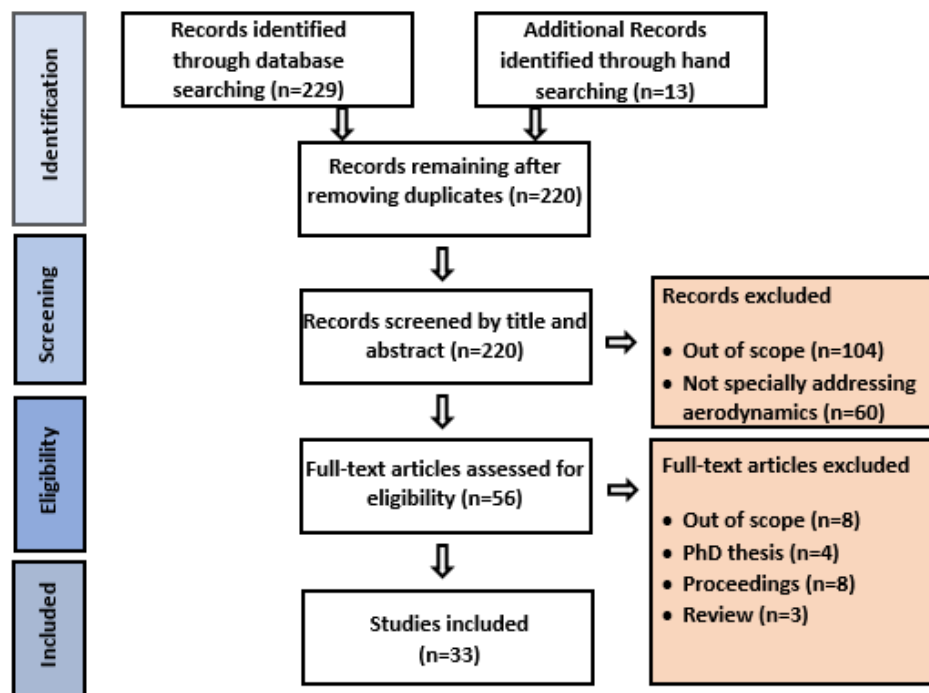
Identification

Records identified through database searching (n=229)

Additional Records identified through hand searching (n=13)

Records remaining after removing duplicates (n=220)

Screening

Records screened by title and abstract (n=220)

Records excluded

- Out of scope (n=104)
- Not specially addressing aerodynamics (n=60)

Eligibility

Full-text articles assessed for eligibility (n=56)

Full-text articles excluded

- Out of scope (n=8)
- PhD thesis (n=4)
- Proceedings (n=8)
- Review (n=3)

Included

Studies included (n=33)